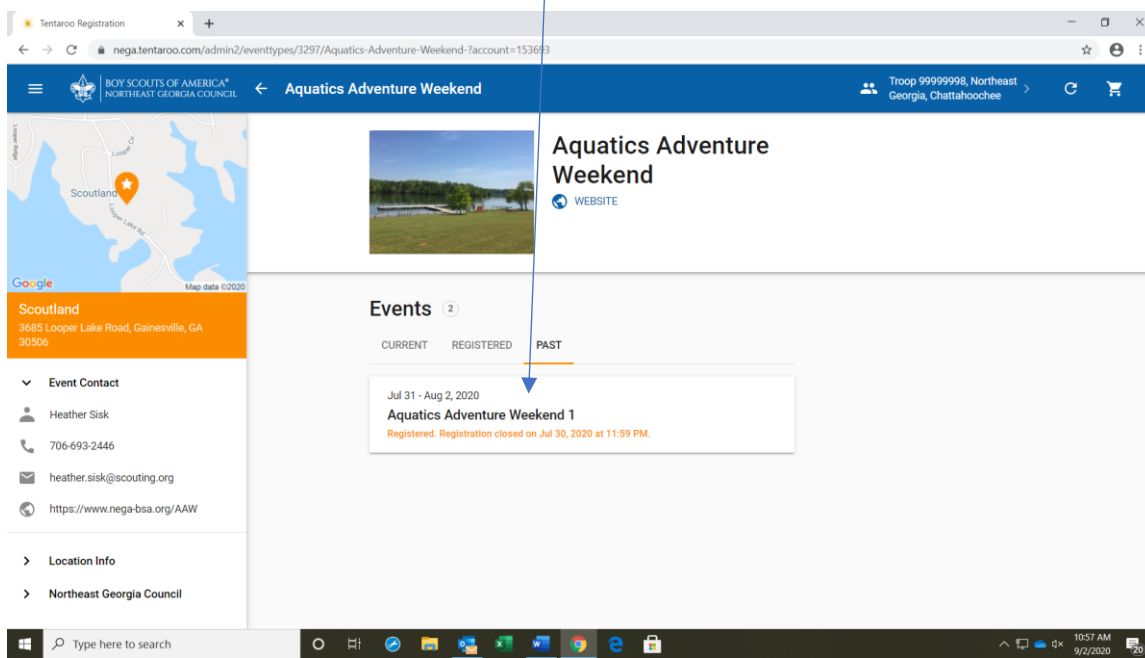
Tentaroo Registration ×

nega.tentaroo.com/admin2/eventtypes/3297/Aquatics-Adventure-Weekend-?account=153693

BOY SCOUTS OF AMERICA® NORTHEAST GEORGIA COUNCIL

Aquatics Adventure Weekend

Troop 99999998, Northeast Georgia, Chattahoochee

Scoutland

Looper Lake Rd

Google

Map data ©2020

Scoutland
3685 Looper Lake Road, Gainesville, GA 30506

Event Contact

Heather Sisk

706-693-2446

heather.sisk@scouting.org

https://www.nega-bsa.org/AAW

Location Info

Northeast Georgia Council

Aquatics Adventure Weekend

WEBSITE

Events 2

CURRENT REGISTERED PAST

Jul 31 - Aug 2, 2020
Aquatics Adventure Weekend 1
Registered. Registration closed on Jul 30, 2020 at 11:59 PM.

Type here to search

10:57 AM
9/2/2020